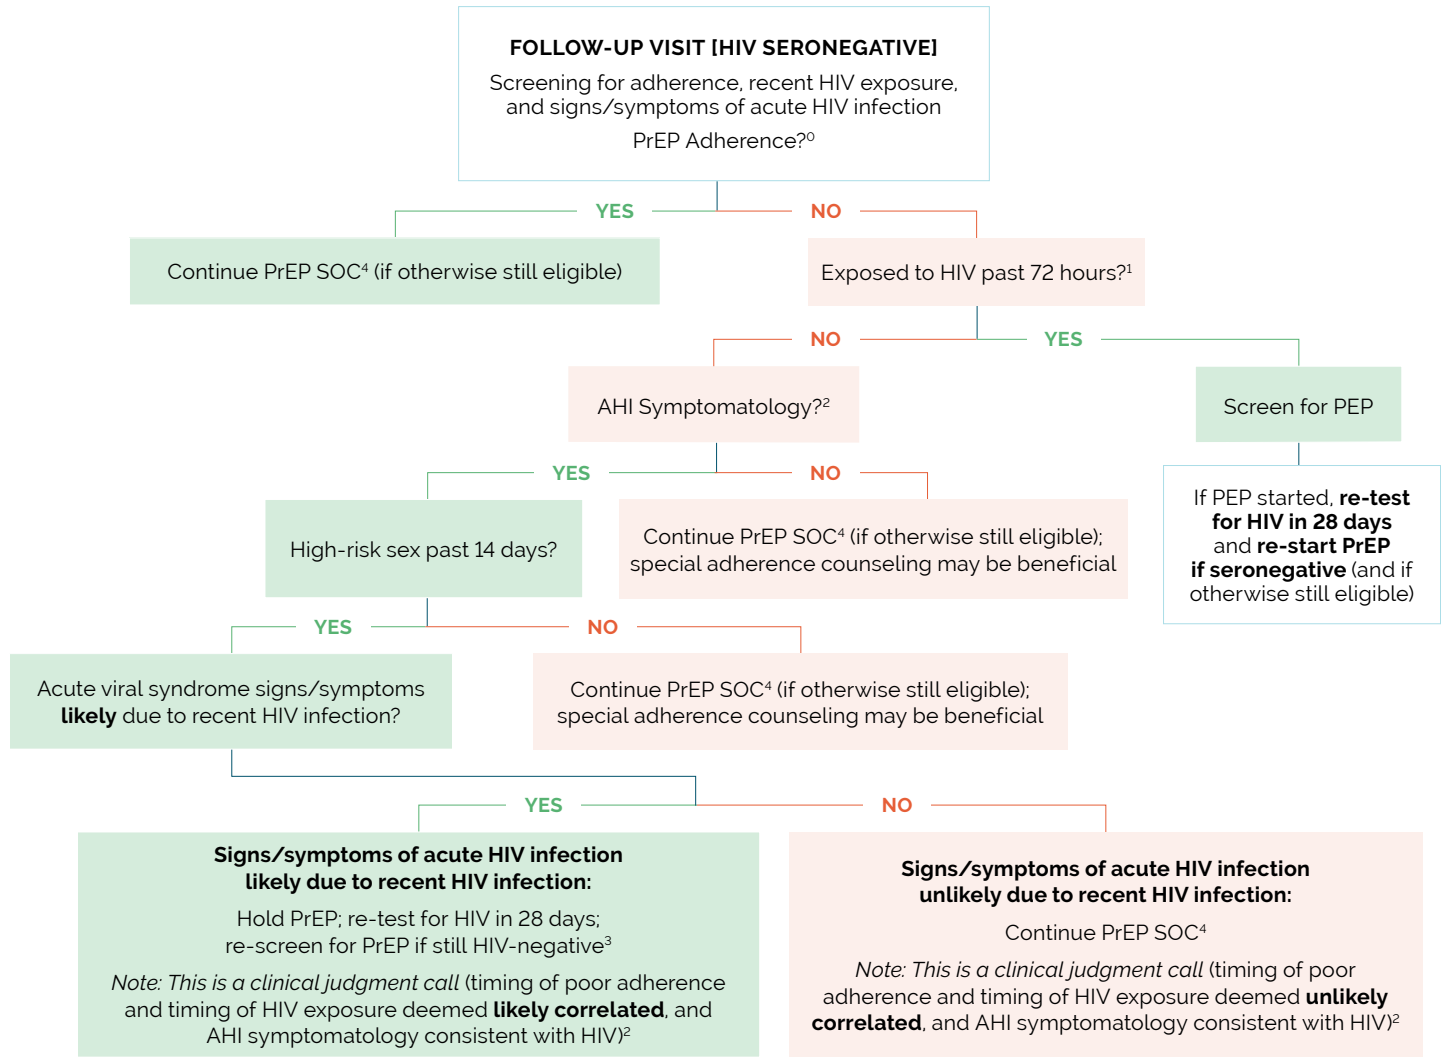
FOLLOW-UP VISIT [HIV SERONEGATIVE]

Screening for adherence, recent HIV exposure, and signs/symptoms of acute HIV infection

PrEP Adherence?$^0$

YES

NO

Continue PrEP SOC$^4$ (if otherwise still eligible)

Exposed to HIV past 72 hours?$^1$

NO

YES

AHI Symptomatology?$^2$

Screen for PEP

If PEP started, **re-test for HIV in 28 days** and **re-start PrEP if seronegative** (and if otherwise still eligible)

YES

NO

High-risk sex past 14 days?

Continue PrEP SOC$^4$ (if otherwise still eligible); special adherence counseling may be beneficial

YES

NO

Acute viral syndrome signs/symptoms **likely** due to recent HIV infection?

Continue PrEP SOC$^4$ (if otherwise still eligible); special adherence counseling may be beneficial

YES

NO

**Signs/symptoms of acute HIV infection likely due to recent HIV infection:**

Hold PrEP; re-test for HIV in 28 days; re-screen for PrEP if still HIV-negative$^3$

*Note: This is a clinical judgment call* (timing of poor adherence and timing of HIV exposure deemed **likely correlated**, and AHI symptomatology consistent with HIV)$^2$

**Signs/symptoms of acute HIV infection unlikely due to recent HIV infection:**

Continue PrEP SOC$^4$

*Note: This is a clinical judgment call* (timing of poor adherence and timing of HIV exposure deemed **unlikely correlated**, and AHI symptomatology consistent with HIV)$^2$